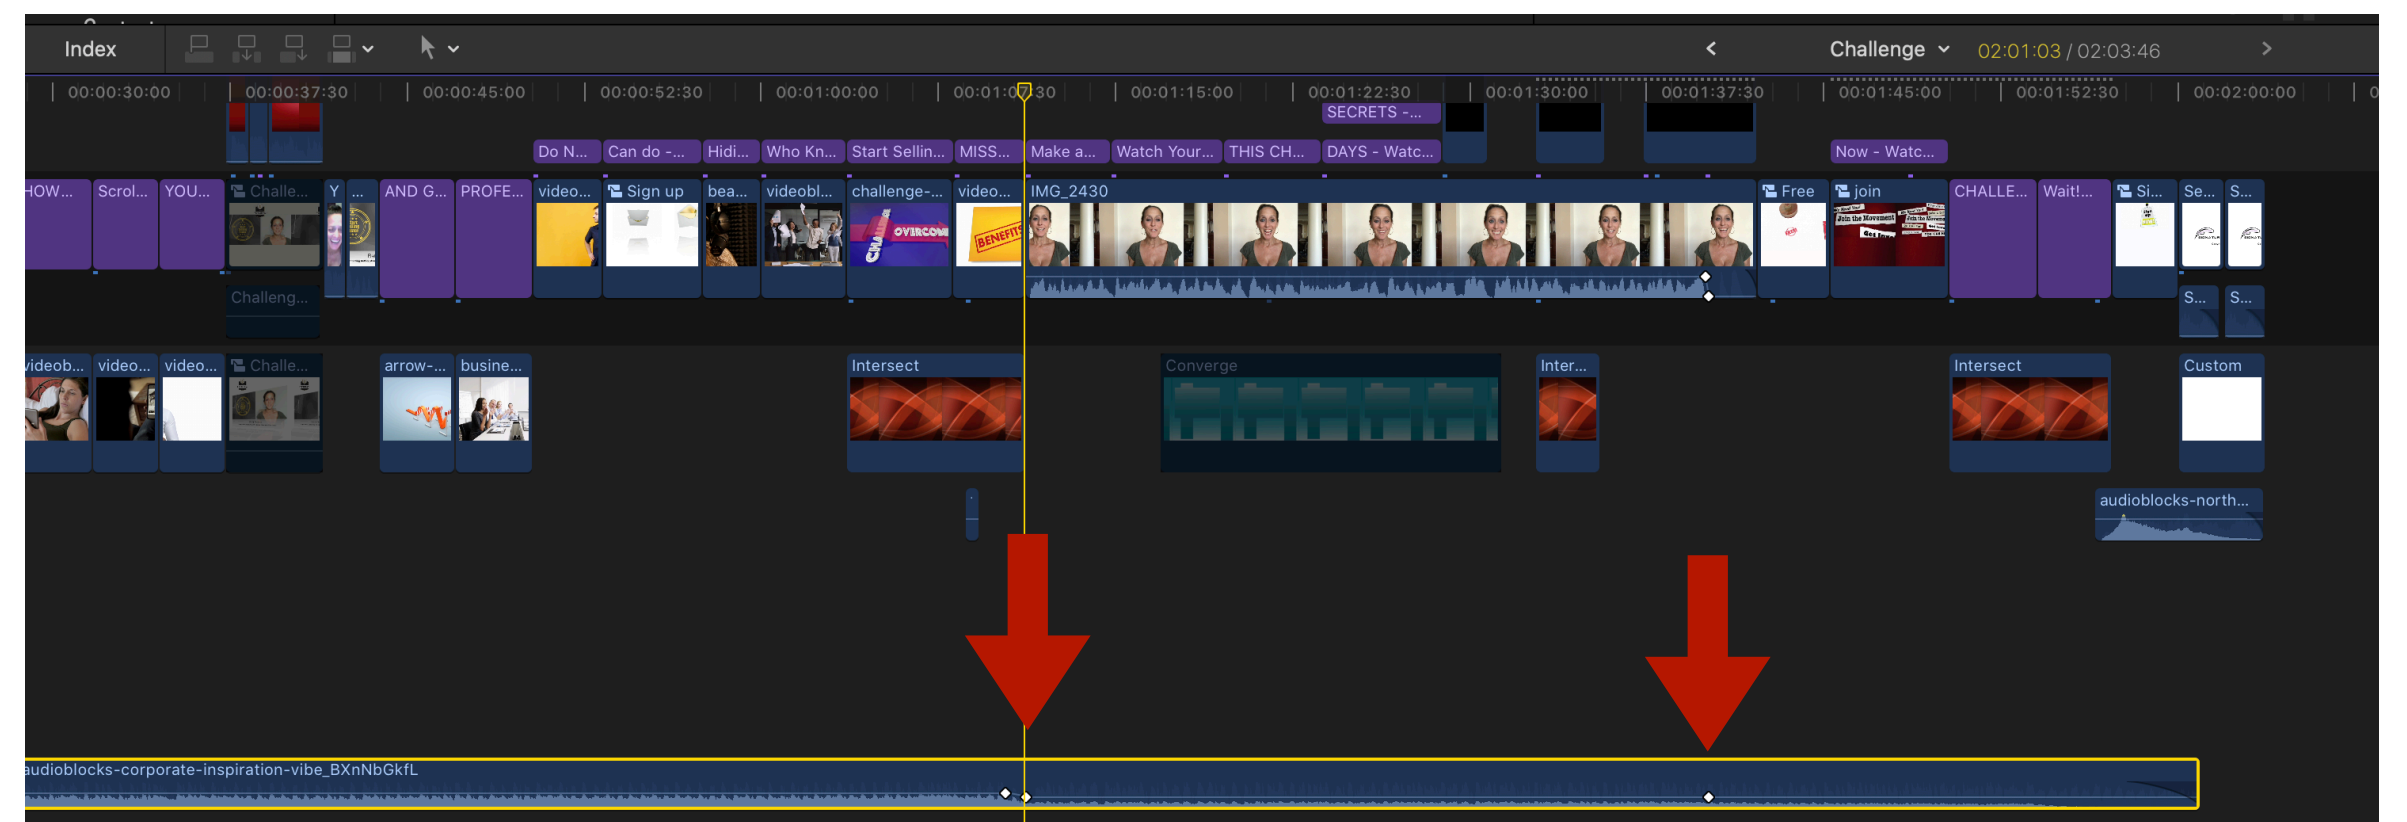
Index

Challenge 02:01:03 / 02:03:46

00:00:30:00 00:00:37:30 00:00:45:00 00:00:52:30 00:01:00:00 00:01:07:30 00:01:15:00 00:01:22:30 00:01:30:00 00:01:37:30 00:01:45:00 00:01:52:30 00:02:00:00

SECRETS -...

Do N... Can do -... Hidi... Who Kn... Start Sellin... MISS... Make a... Watch Your... THIS CH... DAYS - Watc... Now - Watc...

HOW... Scrol... YOU... Challe... Y ... AND G... PROFE... video... Sign up bea... videobl... challenge-... video... IMG_2430 Free join CHALLE... Wait!... Si... Se... S...

OVERCOME

BENEFITS

Challeng...

S... S...

videob... video... video... Challe... arrow-... busine... Intersect Converge Inter... Intersect Custom

audioblocks-north...

audioblocks-corporate-inspiration-vibe_BXnNbGkfL